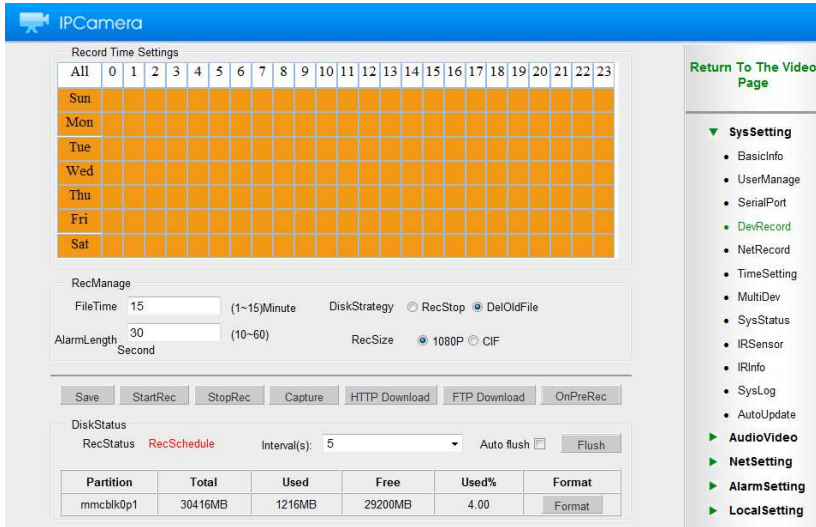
IPCamera

Record Time Settings

| All | 0 | 1 | 2 | 3 | 4 | 5 | 6 | 7 | 8 | 9 | 10 | 11 | 12 | 13 | 14 | 15 | 16 | 17 | 18 | 19 | 20 | 21 | 22 | 23 |
|---|---|---|---|---|---|---|---|---|---|---|---|---|---|---|---|---|---|---|---|---|---|---|---|---|
| Sun | | | | | | | | | | | | | | | | | | | | | | | | |
| Mon | | | | | | | | | | | | | | | | | | | | | | | | |
| Tue | | | | | | | | | | | | | | | | | | | | | | | | |
| Wed | | | | | | | | | | | | | | | | | | | | | | | | |
| Thu | | | | | | | | | | | | | | | | | | | | | | | | |
| Fri | | | | | | | | | | | | | | | | | | | | | | | | |
| Sat | | | | | | | | | | | | | | | | | | | | | | | | |

RecManage

FileTime 15 (1~15)Minute DiskStrategy RecStop DelOldFile

AlarmLength 30 Second (10~60) RecSize 1080P CIF

Save StartRec StopRec Capture HTTP Download FTP Download OnPreRec

DiskStatus

RecStatus RecSchedule Interval(s): 5 Auto flush Flush

| Partition | Total | Used | Free | Used% | Format |
|---|---|---|---|---|---|
| mmcblk0p1 | 30416MB | 1216MB | 29200MB | 4.00 | Format |

Return To The Video Page

SysSetting
BasicInfo
UserManage
SerialPort
DevRecord
NetRecord
TimeSetting
MultiDev
SysStatus
IRSensor
IRInfo
SysLog
AutoUpdate
AudioVideo
NetSetting
AlarmSetting
LocalSetting